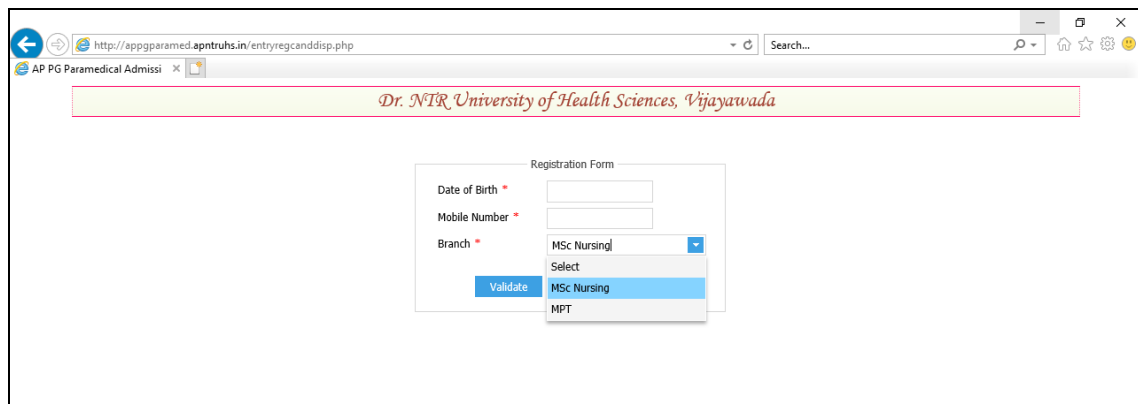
http://appgparamed.apntruhs.in/entryregcanddisp.php
Search...
AP PG Paramedical Admissi ×

Dr. NTR University of Health Sciences, Vijayawada

Registration Form
Date of Birth *
Mobile Number *
Branch *
MSc Nursing
Select
MSc Nursing
MPT
Validate